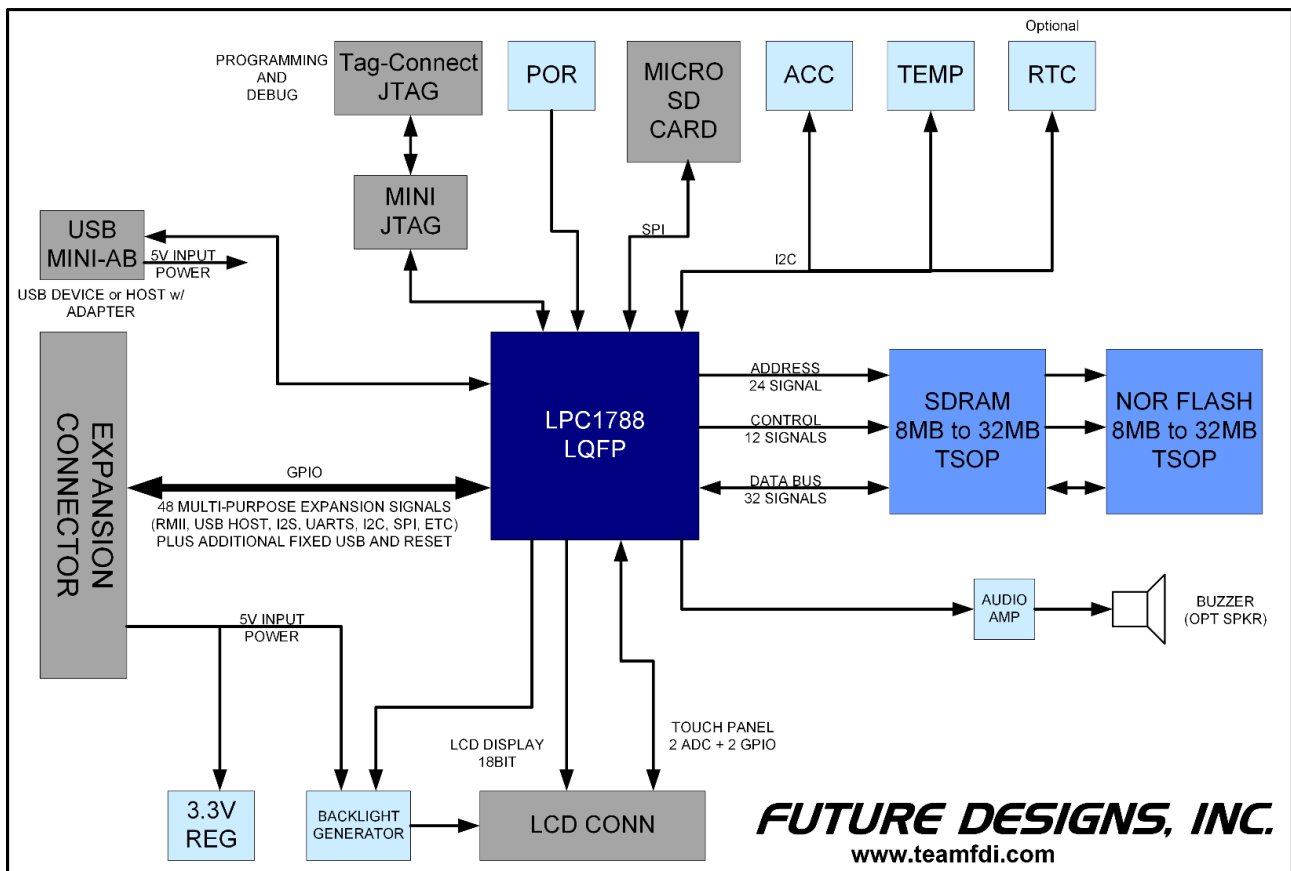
PROGRAMMING AND DEBUG

Tag-Connect JTAG

POR

MICRO SD CARD

ACC

TEMP

Optional

RTC

MINI JTAG

SPI

I2C

USB MINI-AB

5V INPUT POWER

USB DEVICE or HOST w/ ADAPTER

EXPANSION CONNECTOR

LPC1788 LQFP

ADDRESS 24 SIGNAL

CONTROL 12 SIGNALS

DATA BUS 32 SIGNALS

SDRAM 8MB to 32MB TSOP

NOR FLASH 8MB to 32MB TSOP

GPIO

48 MULTI-PURPOSE EXPANSION SIGNALS (RMII, USB HOST, I2S, UARTS, I2C, SPI, ETC) PLUS ADDITIONAL FIXED USB AND RESET

AUDIO AMP

BUZZER (OPT SPKR)

5V INPUT POWER

TOUCH PANEL 2 ADC + 2 GPIO

LCD DISPLAY 18BIT

3.3V REG

BACKLIGHT GENERATOR

LCD CONN

FUTURE DESIGNS, INC.
www.teamfdi.com